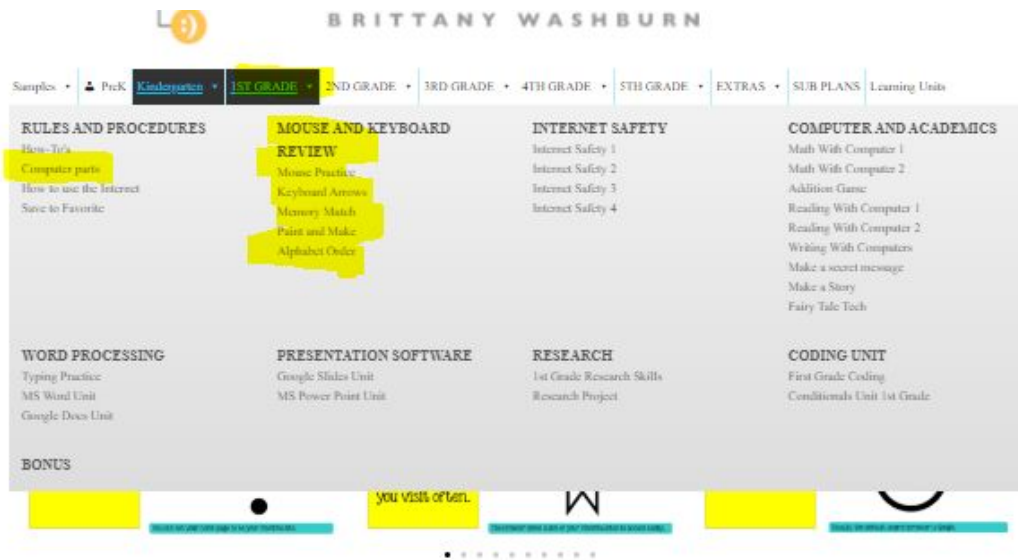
BRITTANY WASHBURN

Samples • PreK Kindergarten • 1ST GRADE • 2ND GRADE • 3RD GRADE • 4TH GRADE • 5TH GRADE • EXTRAS • SUB PLANS Learning Units

RULES AND PROCEDURES
How-To's
Computer parts
How to use the Internet
Save to Favorite

MOUSE AND KEYBOARD REVIEW
Mouse Practice
Keyboard Arrows
Memory Match
Paint and Make
Alphabet Order

INTERNET SAFETY
Internet Safety 1
Internet Safety 2
Internet Safety 3
Internet Safety 4

COMPUTER AND ACADEMICS
Math With Computer 1
Math With Computer 2
Addition Game
Reading With Computer 1
Reading With Computer 2
Writing With Computers
Make a secret message
Make a Story
Fairy Tale Tech

WORD PROCESSING
Typing Practice
MS Word Unit
Google Docs Unit

PRESENTATION SOFTWARE
Google Slides Unit
MS Power Point Unit

RESEARCH
1st Grade Research Skills
Research Project

CODING UNIT
First Grade Coding
Conditionals Unit 1st Grade

BONUS

you visit often.

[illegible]
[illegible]
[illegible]